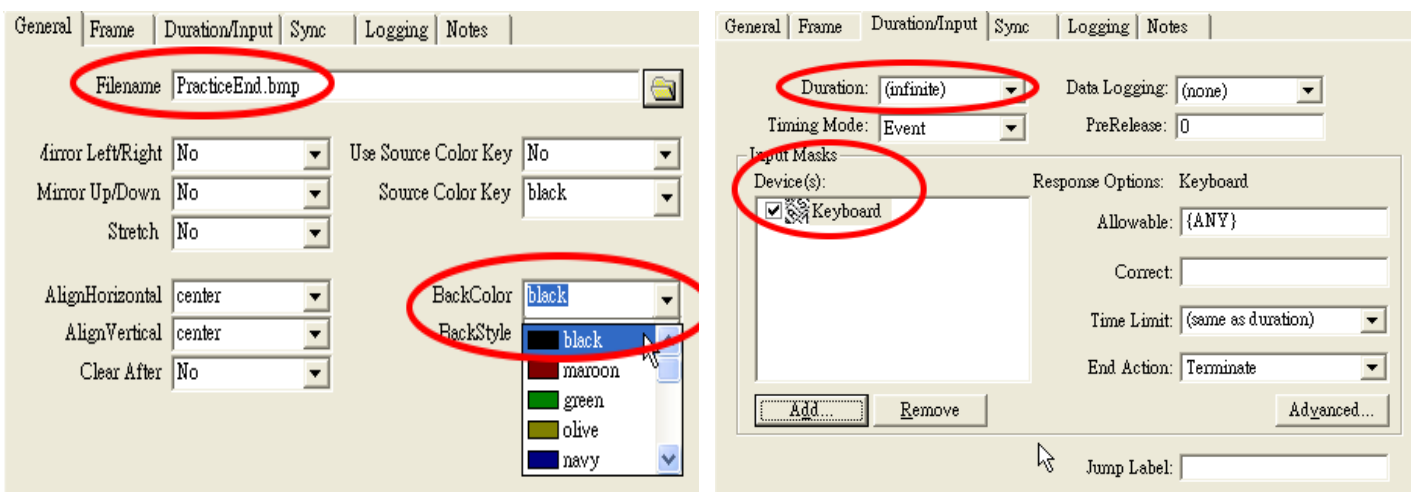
General | Frame | Duration/Input | Sync | Logging | Notes

Filename PracticeEnd.bmp

Mirror Left/Right No
Use Source Color Key No
Mirror Up/Down No
Source Color Key black
Stretch No

AlignHorizontal center
BackColor black
AlignVertical center
BackStyle
Clear After No

black
maroon
green
olive
navy

General | Frame | Duration/Input | Sync | Logging | Notes

Duration: (infinite)
Data Logging: (none)
Timing Mode: Event
PreRelease: 0

Input Masks
Device(s):
Keyboard
Response Options: Keyboard
Allowable: {ANY}
Correct:
Time Limit: (same as duration)
End Action: Terminate

Add...
Remove
Advanced...

Jump Label: